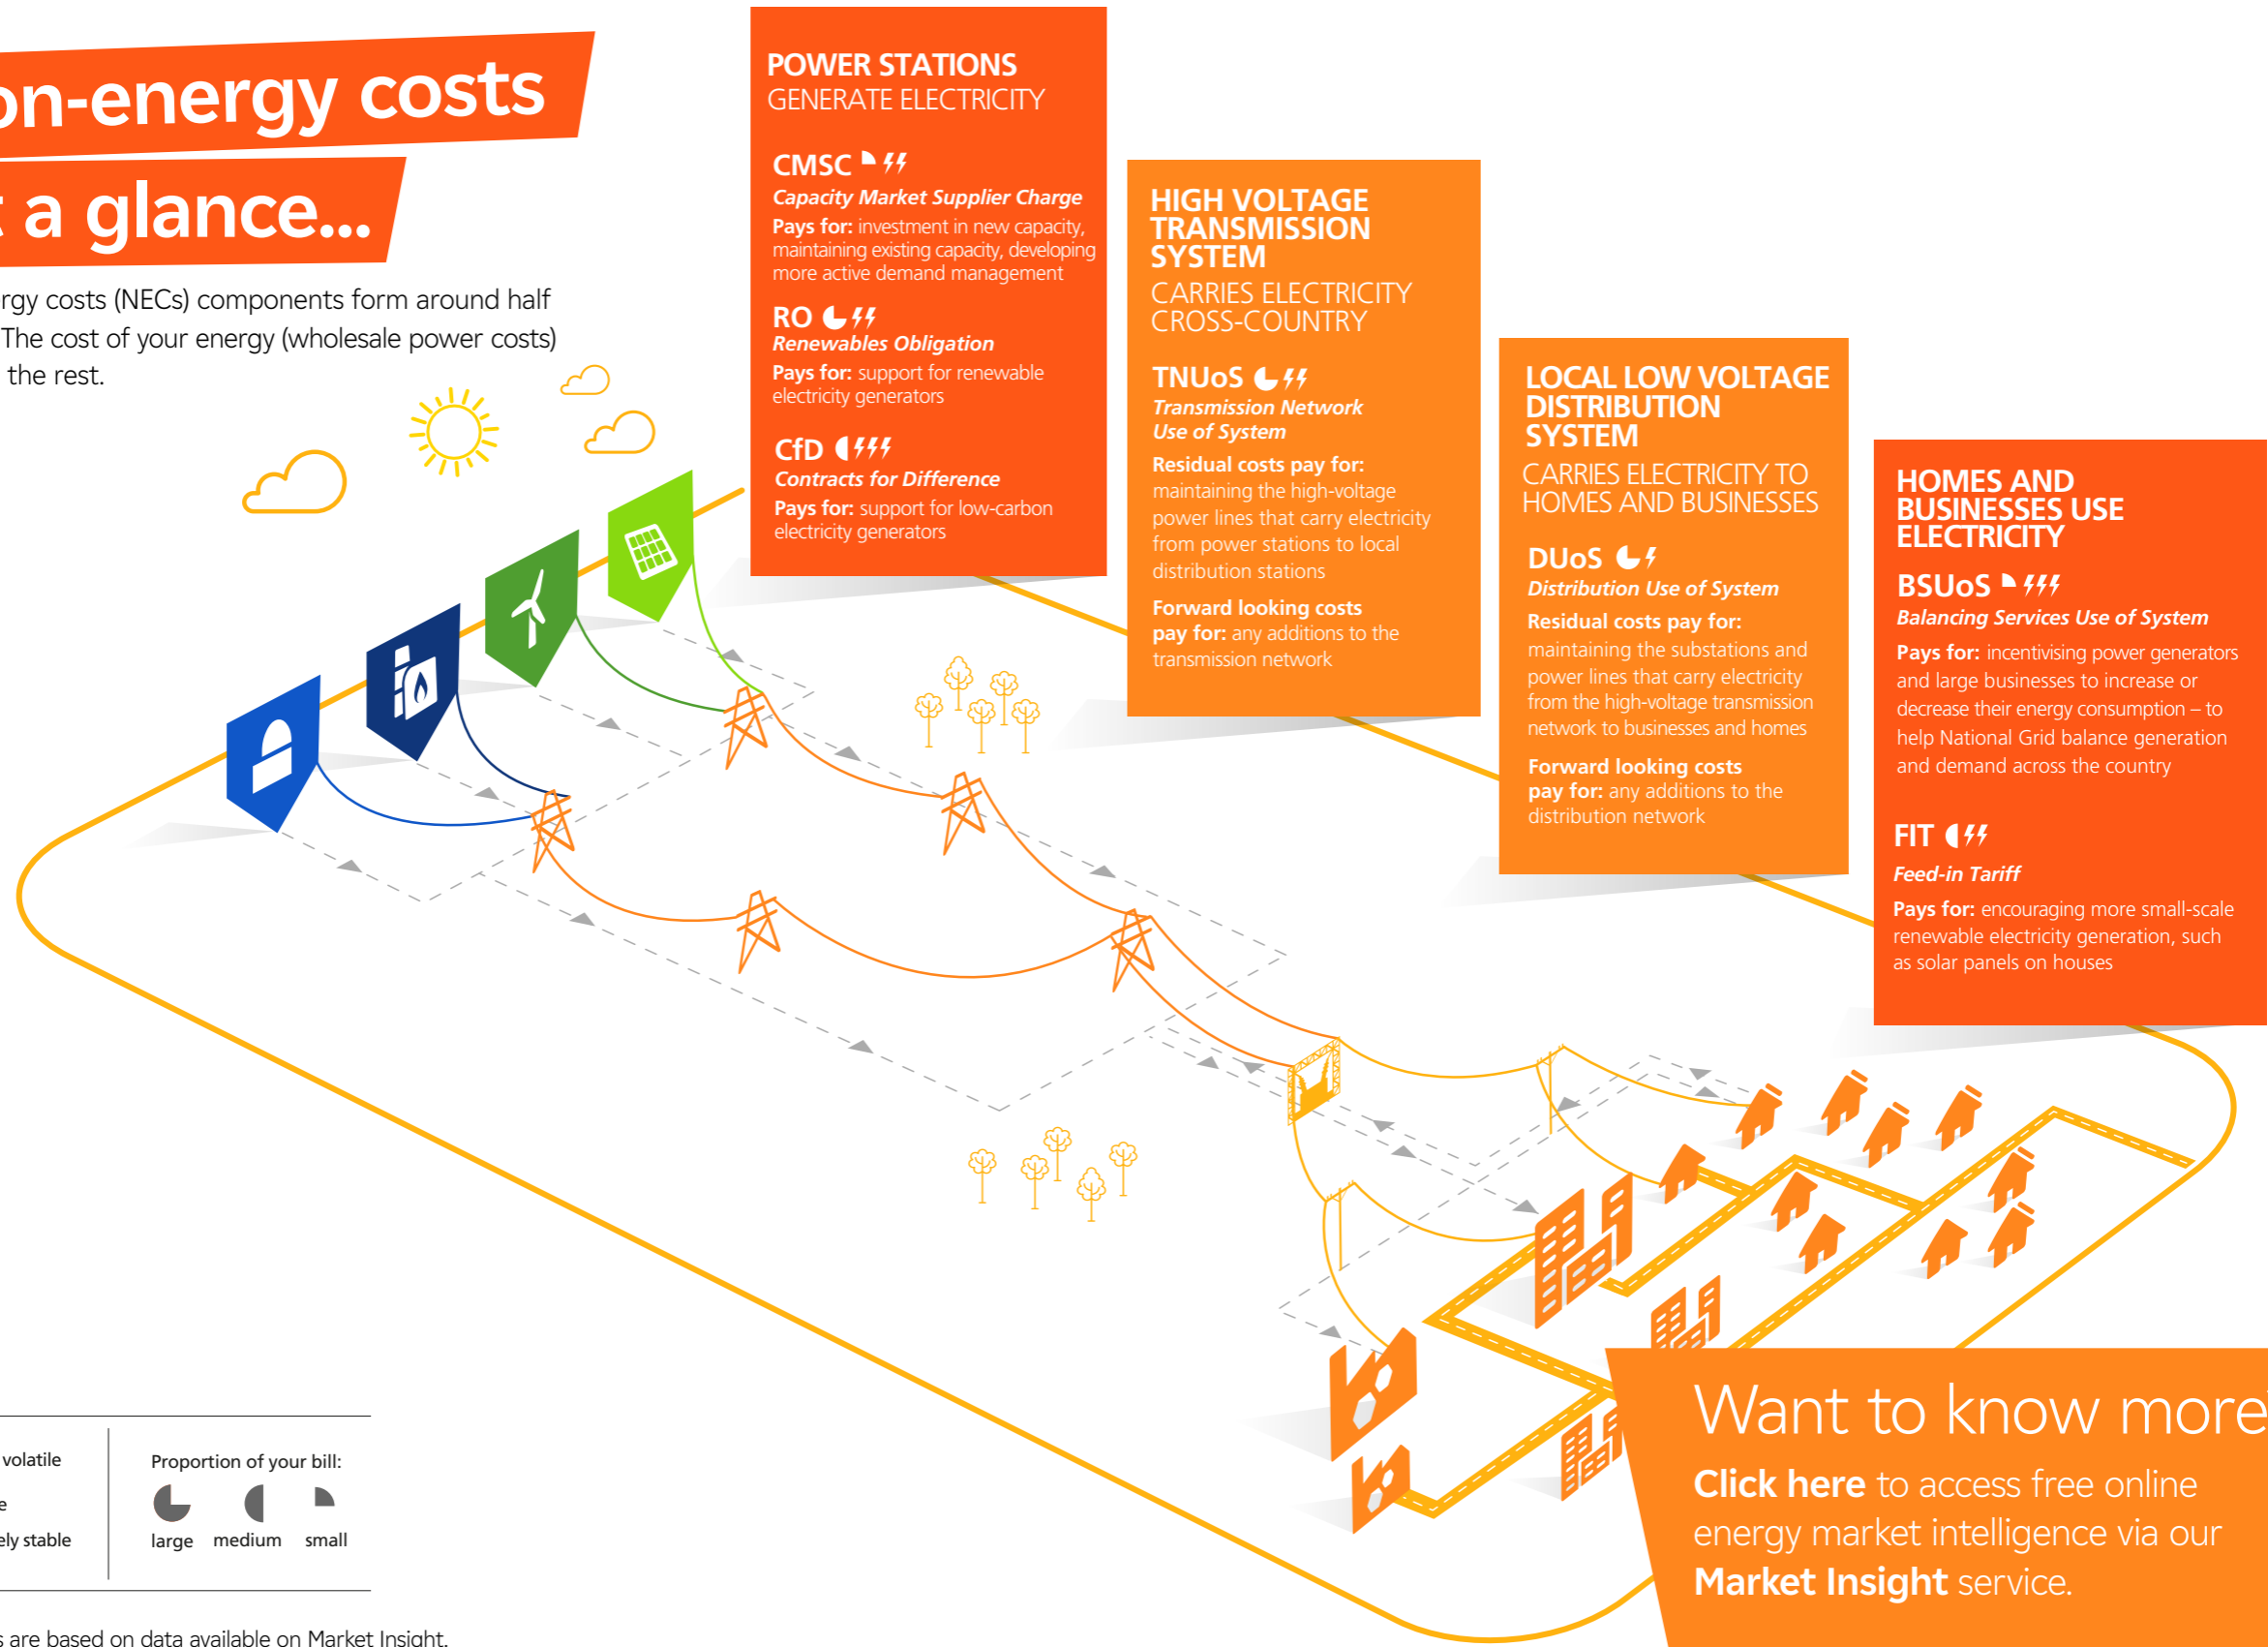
on-energy costs
t a glance...

rgy costs (NECs) components form around half The cost of your energy (wholesale power costs) the rest.

POWER STATIONS
GENERATE ELECTRICITY

CMSC
Capacity Market Supplier Charge
Pays for: investment in new capacity, maintaining existing capacity, developing more active demand management

RO
Renewables Obligation
Pays for: support for renewable electricity generators

CfD
Contracts for Difference
Pays for: support for low-carbon electricity generators

HIGH VOLTAGE TRANSMISSION SYSTEM
CARRIES ELECTRICITY CROSS-COUNTRY

TNUoS
Transmission Network Use of System
Residual costs pay for: maintaining the high-voltage power lines that carry electricity from power stations to local distribution stations

Forward looking costs pay for: any additions to the transmission network

LOCAL LOW VOLTAGE DISTRIBUTION SYSTEM
CARRIES ELECTRICITY TO HOMES AND BUSINESSES

DUoS
Distribution Use of System
Residual costs pay for: maintaining the substations and power lines that carry electricity from the high-voltage transmission network to businesses and homes

Forward looking costs pay for: any additions to the distribution network

HOMES AND BUSINESSES USE ELECTRICITY

BSUoS
Balancing Services Use of System
Pays for: incentivising power generators and large businesses to increase or decrease their energy consumption – to help National Grid balance generation and demand across the country

FIT
Feed-in Tariff
Pays for: encouraging more small-scale renewable electricity generation, such as solar panels on houses

volatile
e
ely stable

Proportion of your bill:
large medium small

Want to know more
Click here to access free online energy market intelligence via our Market Insight service.

s are based on data available on Market Insight.